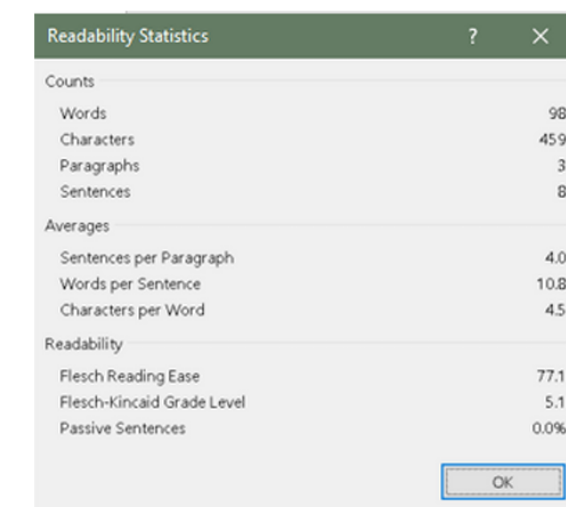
Readability Statistics ? ×

Counts

| | |
|---|---|
| Words | 98 |
| Characters | 459 |
| Paragraphs | 3 |
| Sentences | 8 |

Averages

| | |
|---|---|
| Sentences per Paragraph | 4.0 |
| Words per Sentence | 10.8 |
| Characters per Word | 4.5 |

Readability

| | |
|---|---|
| Flesch Reading Ease | 77.1 |
| Flesch-Kincaid Grade Level | 5.1 |
| Passive Sentences | 0.0% |

OK